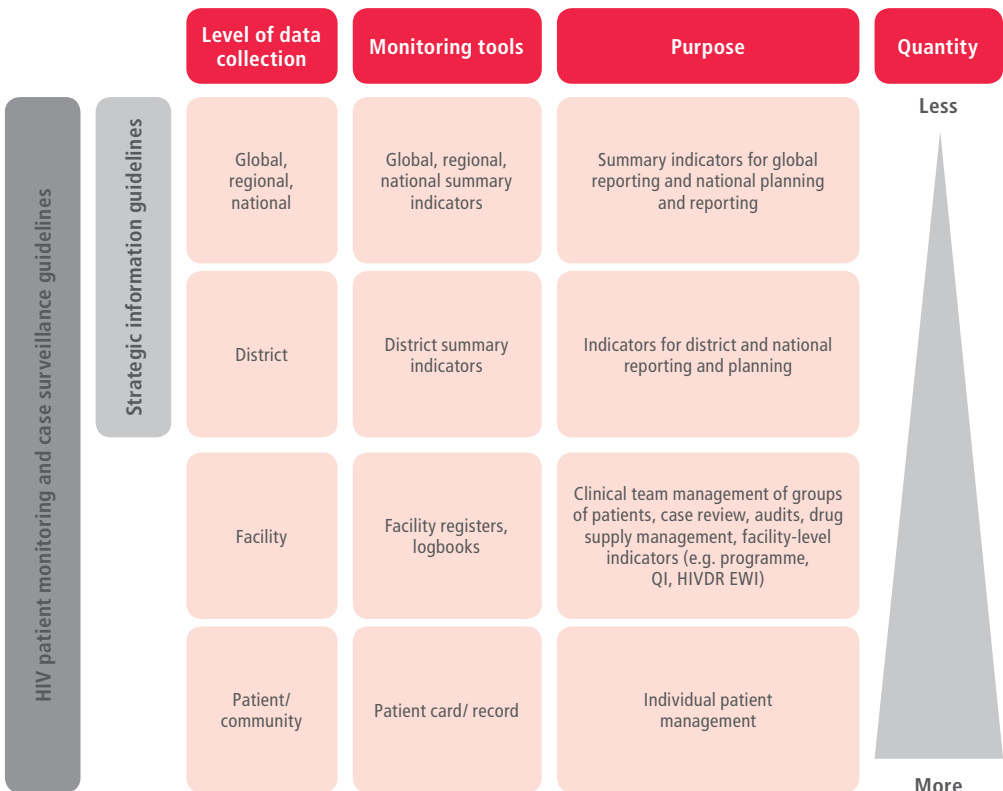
HIV patient monitoring and case surveillance guidelines

Strategic information guidelines

| Level of data collection | Monitoring tools | Purpose |
|---|---|---|
| Global, regional, national | Global, regional, national summary indicators | Summary indicators for global reporting and national planning and reporting |
| District | District summary indicators | Indicators for district and national reporting and planning |
| Facility | Facility registers, logbooks | Clinical team management of groups of patients, case review, audits, drug supply management, facility-level indicators (e.g. programme, QI, HIVDR EWI) |
| Patient/ community | Patient card/ record | Individual patient management |

Quantity

Less

More